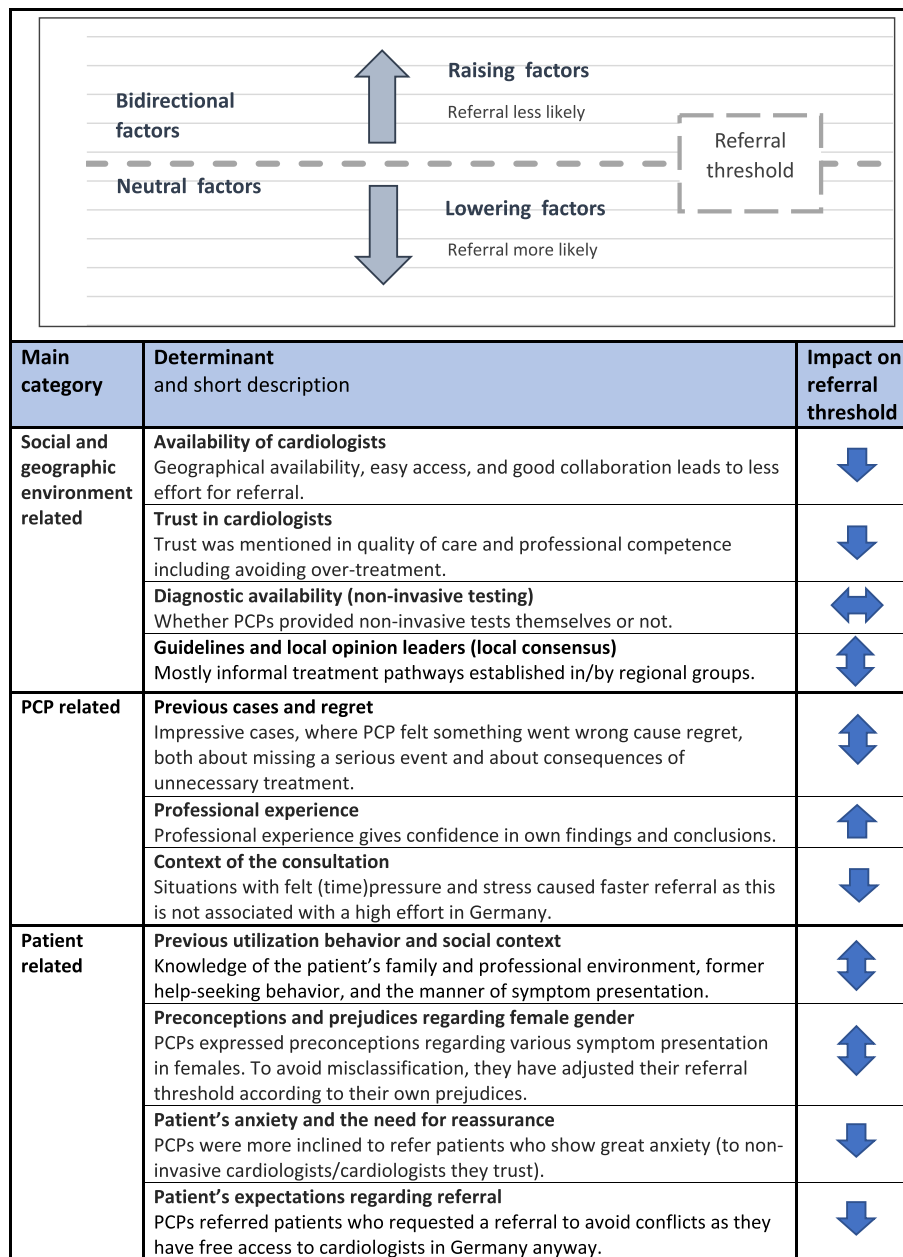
Raising factors

Referral less likely

Bidirectional factors

Referral threshold

Neutral factors

Lowering factors

Referral more likely

| Main category | Determinant and short description | Impact on referral threshold |
|---|---|---|
| Social and geographic environment related | **Availability of cardiologists** Geographical availability, easy access, and good collaboration leads to less effort for referral. | |
| | **Trust in cardiologists** Trust was mentioned in quality of care and professional competence including avoiding over-treatment. | |
| | **Diagnostic availability (non-invasive testing)** Whether PCPs provided non-invasive tests themselves or not. | |
| | **Guidelines and local opinion leaders (local consensus)** Mostly informal treatment pathways established in/by regional groups. | |
| PCP related | **Previous cases and regret** Impressive cases, where PCP felt something went wrong cause regret, both about missing a serious event and about consequences of unnecessary treatment. | |
| | **Professional experience** Professional experience gives confidence in own findings and conclusions. | |
| | **Context of the consultation** Situations with felt (time)pressure and stress caused faster referral as this is not associated with a high effort in Germany. | |
| Patient related | **Previous utilization behavior and social context** Knowledge of the patient's family and professional environment, former help-seeking behavior, and the manner of symptom presentation. | |
| | **Preconceptions and prejudices regarding female gender** PCPs expressed preconceptions regarding various symptom presentation in females. To avoid misclassification, they have adjusted their referral threshold according to their own prejudices. | |
| | **Patient's anxiety and the need for reassurance** PCPs were more inclined to refer patients who show great anxiety (to non-invasive cardiologists/cardiologists they trust). | |
| | **Patient's expectations regarding referral** PCPs referred patients who requested a referral to avoid conflicts as they have free access to cardiologists in Germany anyway. | |